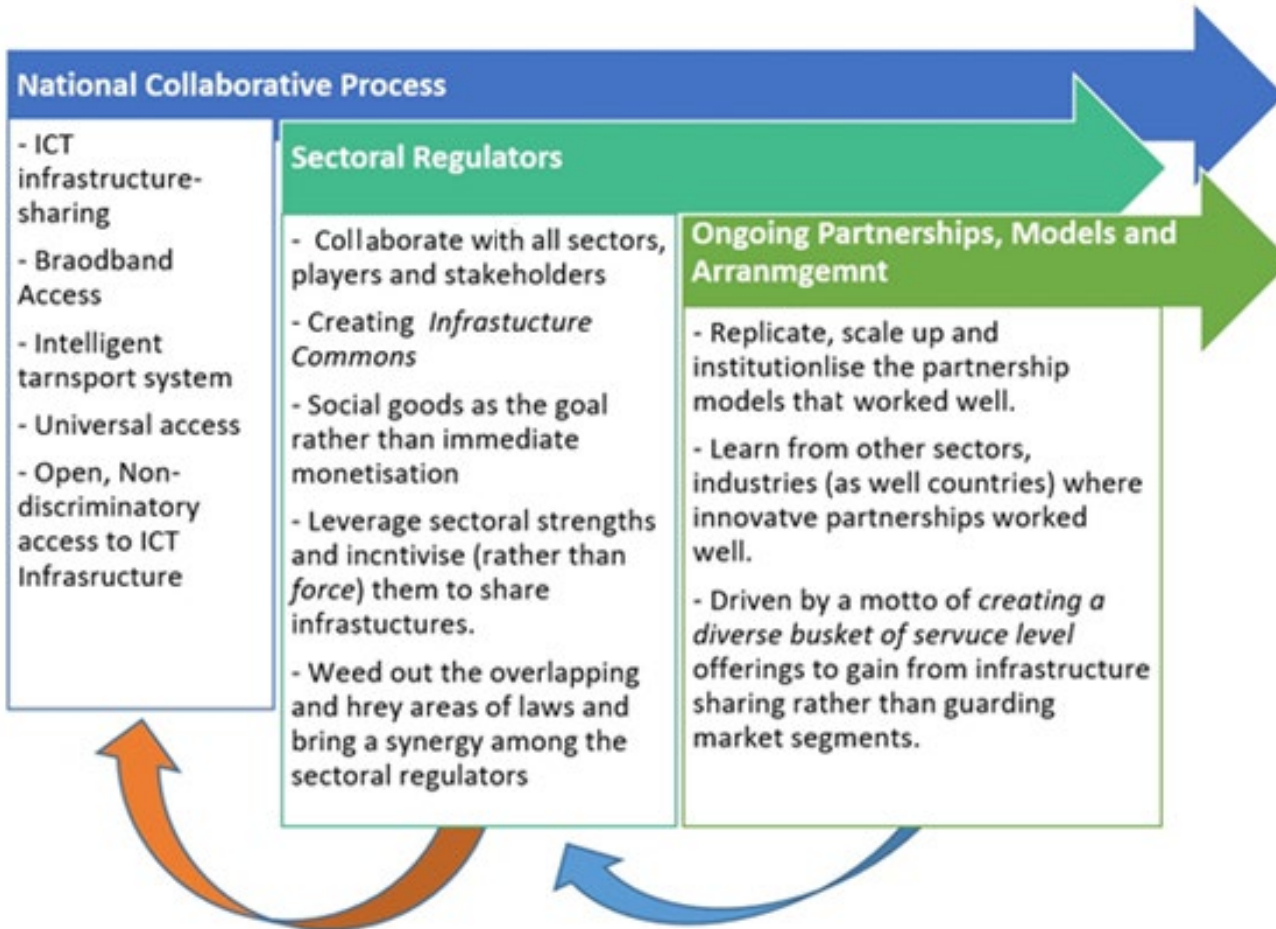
National Collaborative Process

- ICT infrastructure-sharing

- Braodband Access

- Intelligent tarnsport system

- Universal access

- Open, Non-discriminatory access to ICT Infrasructure

Sectoral Regulators

- Collaborate with all sectors, players and stakeholders

- Creating *Infrastucture Commons*

- Social goods as the goal rather than immediate monetisation

- Leverage sectoral strengths and incntivise (rather than *force*) them to share infrastuctures.

- Weed out the overlapping and hrey areas of laws and bring a synergy among the sectoral regulators

Ongoing Partnerships, Models and Arranmgemnt

- Replicate, scale up and institutionlise the partnership models that worked well.

- Learn from other sectors, industries (as well countries) where innovatve partnerships worked well.

- Driven by a motto of *creating a diverse busket of servuce level* offerings to gain from infrastructure sharing rather than guarding market segments.